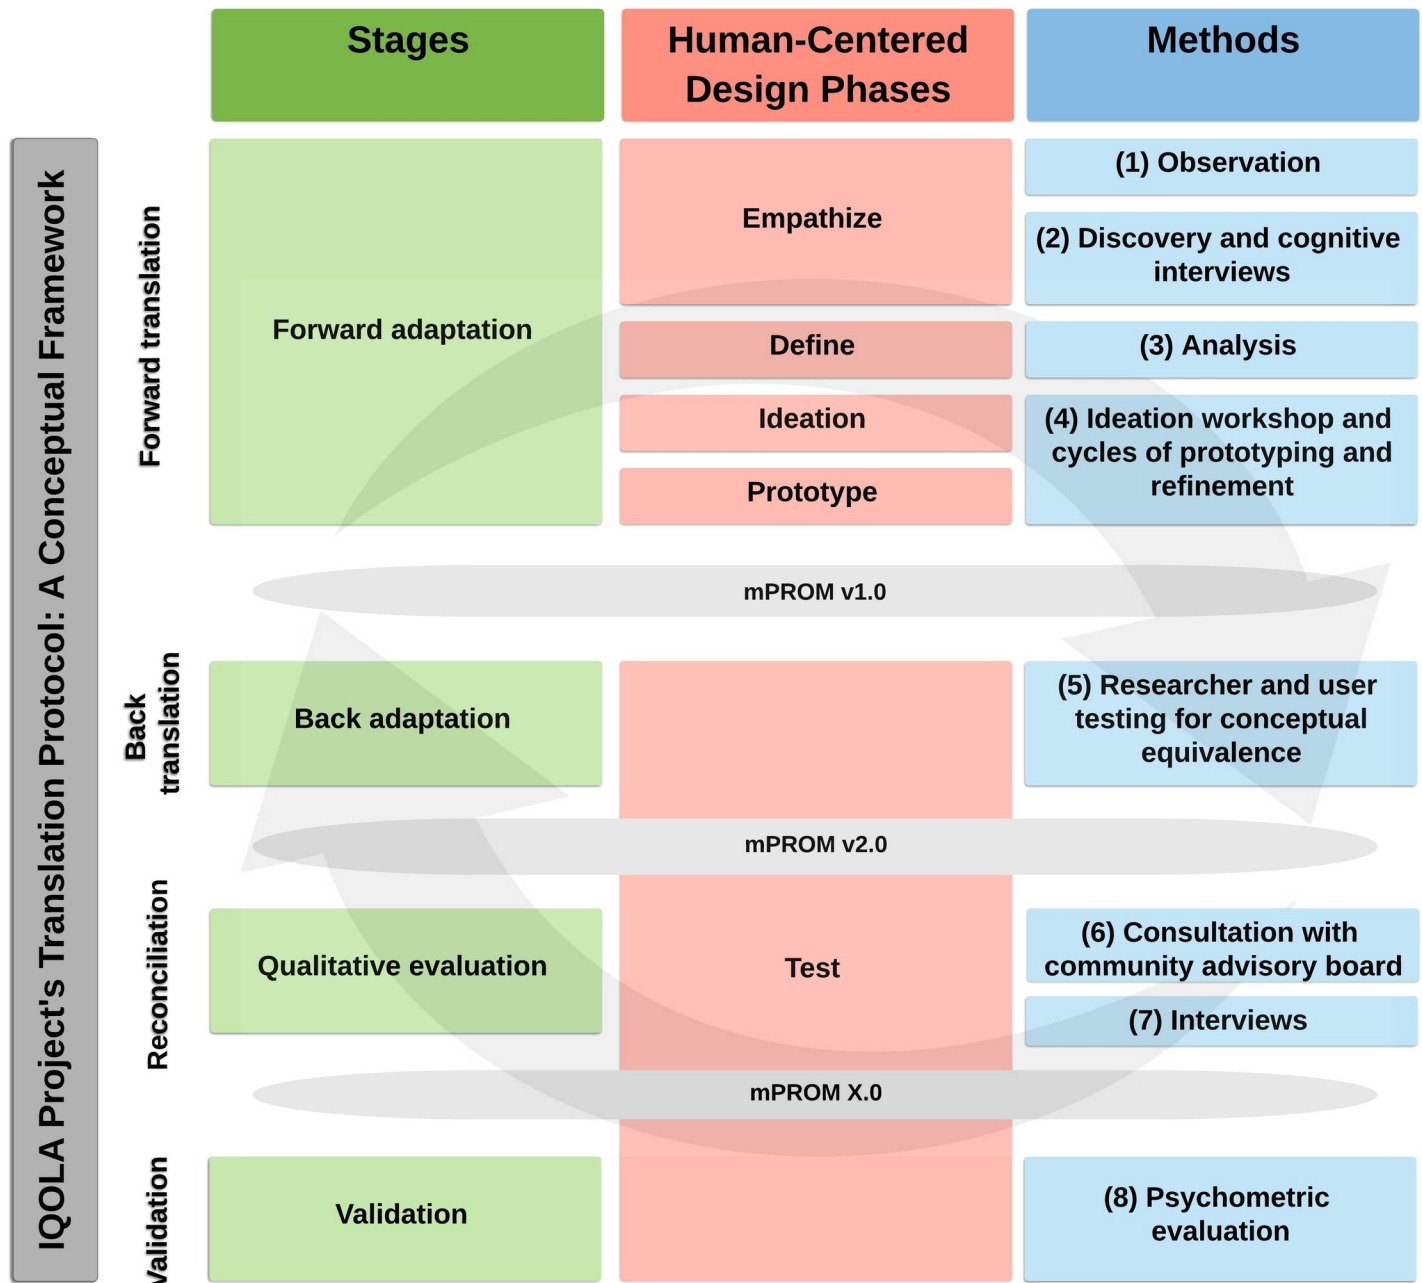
IQOLA Project's Translation Protocol: A Conceptual Framework

| | Stages | Human-Centered Design Phases | Methods |
|---|---|---|---|
| Forward translation | Forward adaptation | Empathize | (1) Observation |
| | | | (2) Discovery and cognitive interviews |
| | | Define | (3) Analysis |
| | | Ideation | (4) Ideation workshop and cycles of prototyping and refinement |
| | | Prototype | |

mPROM v1.0

| | Stages | Human-Centered Design Phases | Methods |
|---|---|---|---|
| Back translation | Back adaptation | | (5) Researcher and user testing for conceptual equivalence |

mPROM v2.0

| | Stages | Human-Centered Design Phases | Methods |
|---|---|---|---|
| Reconciliation | Qualitative evaluation | Test | (6) Consultation with community advisory board |
| | | | (7) Interviews |

mPROM X.0

| | Stages | Human-Centered Design Phases | Methods |
|---|---|---|---|
| Validation | Validation | | (8) Psychometric evaluation |